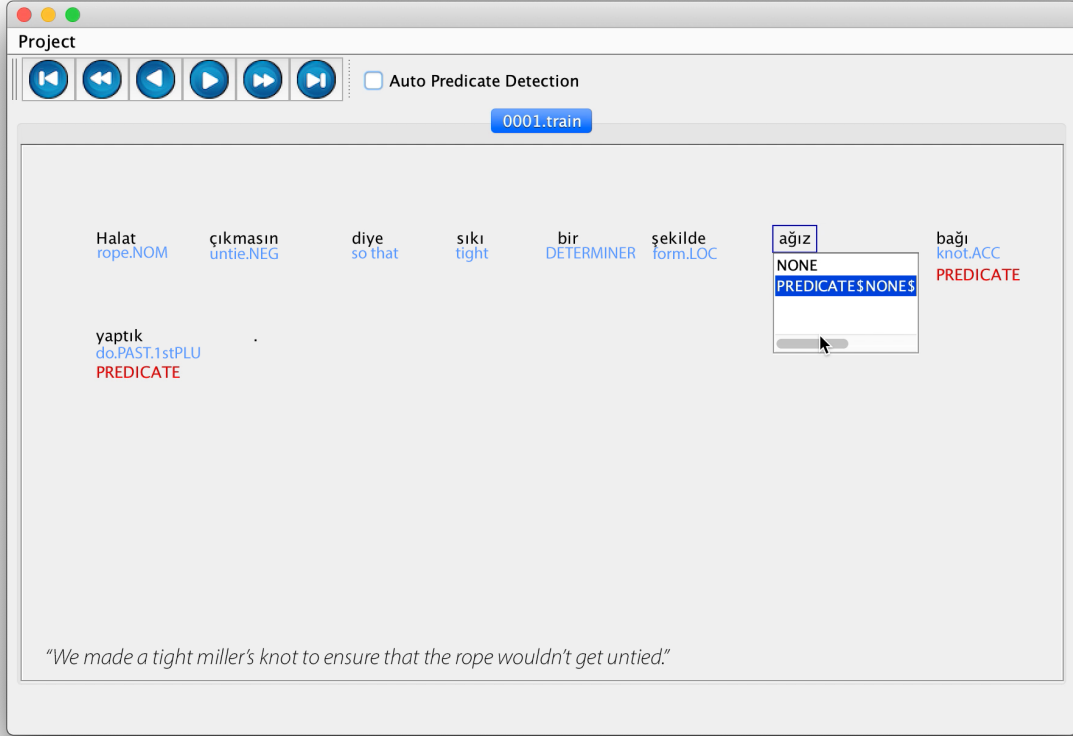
Project

Auto Predicate Detection

0001.train

Halat
rope.NOM

çıkmasın
untie.NEG

diye
so that

sıkı
tight

bir
DETERMINER

şekilde
form.LOC

ağız

NONE
PREDICATE$NONE$

bağı
knot.ACC
PREDICATE

yaptık
do.PAST.1stPLU
PREDICATE

.

"We made a tight miller's knot to ensure that the rope wouldn't get untied."